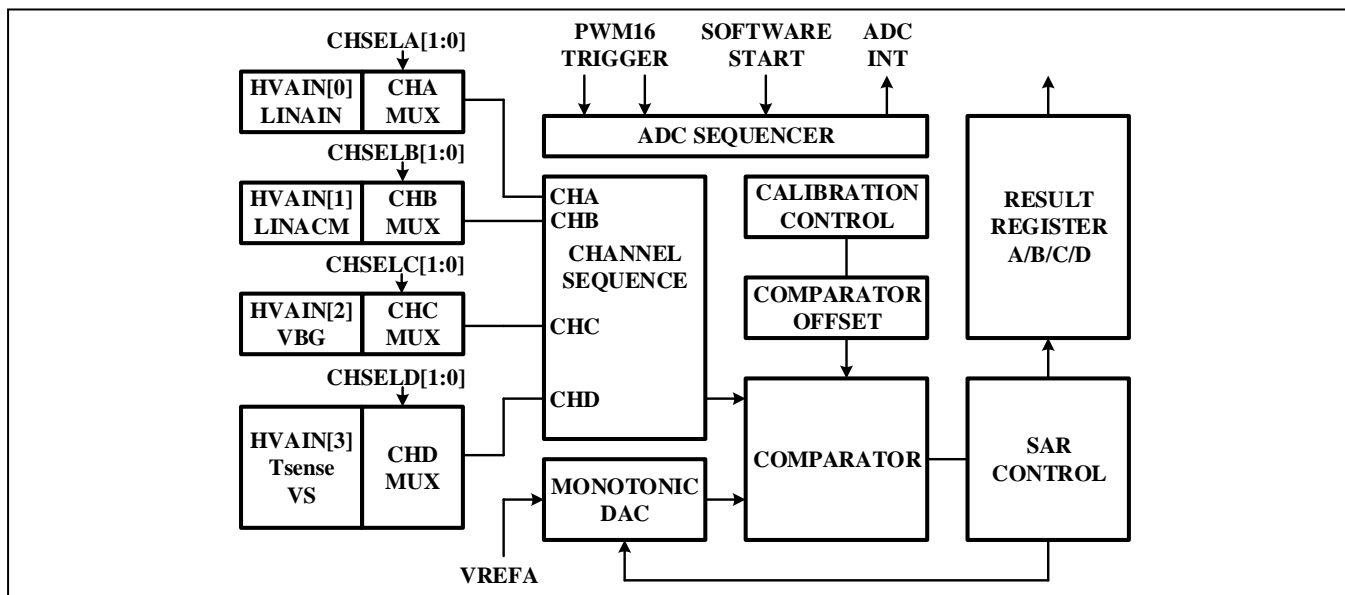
CHSELA[1:0]

HVAIN[0] LINAIN

CHA MUX

CHSELB[1:0]

HVAIN[1] LINACM

CHB MUX

CHSELC[1:0]

HVAIN[2] VBG

CHC MUX

CHSELD[1:0]

HVAIN[3] Tsense VS

CHD MUX

PWM16 TRIGGER

SOFTWARE START

ADC INT

ADC SEQUENCER

CHA
CHB
CHANNEL SEQUENCE
CHC
CHD

CALIBRATION CONTROL

COMPARATOR OFFSET

RESULT REGISTER A/B/C/D

COMPARATOR

SAR CONTROL

MONOTONIC DAC

VREFA